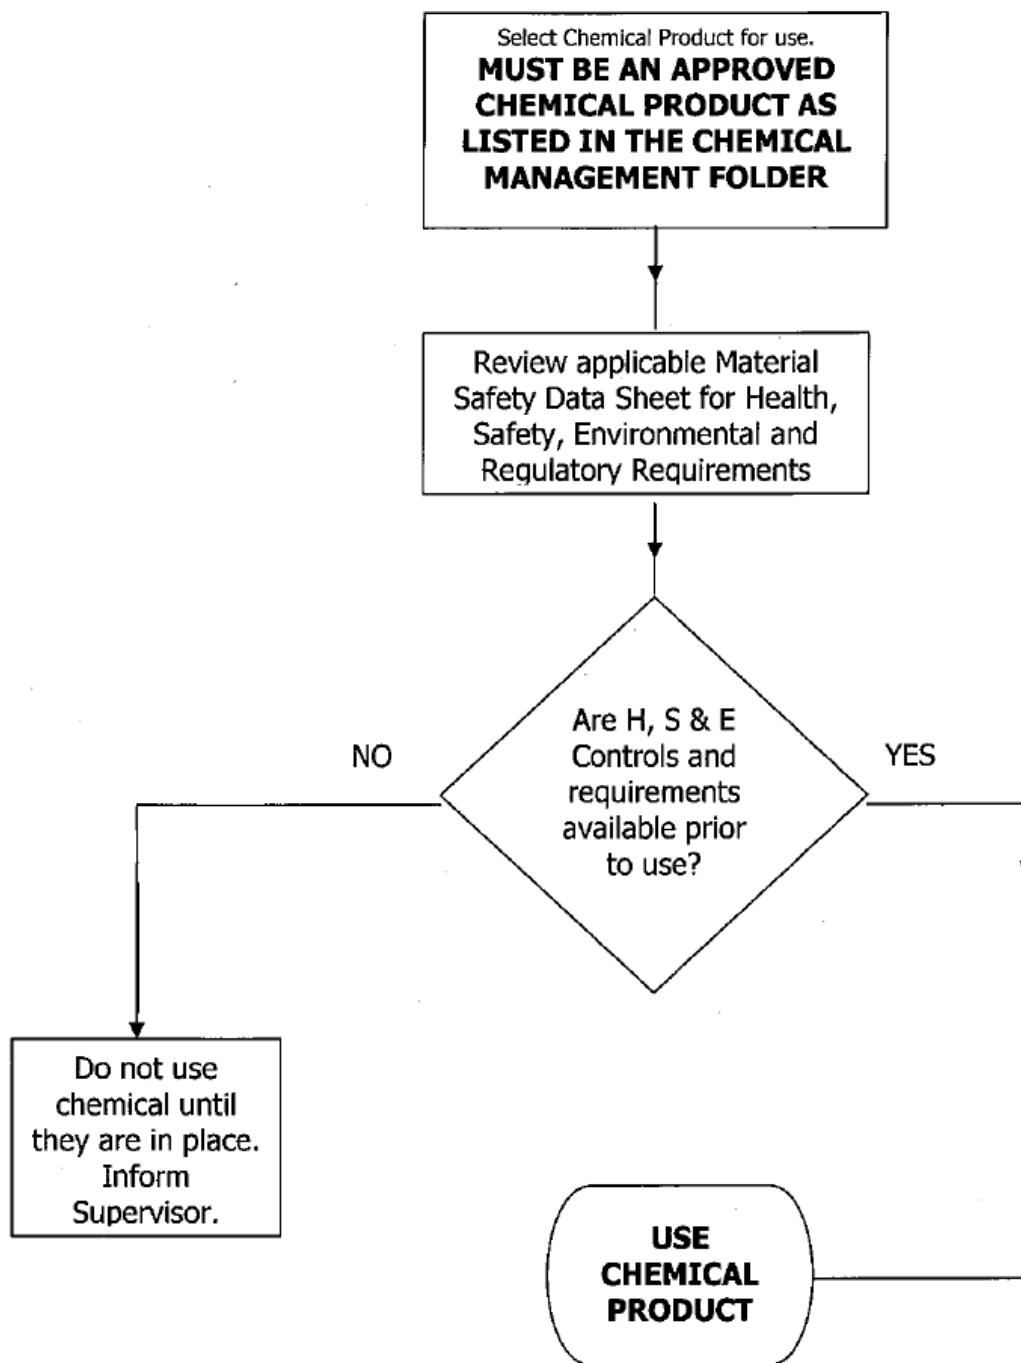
Select Chemical Product for use.
MUST BE AN APPROVED CHEMICAL PRODUCT AS LISTED IN THE CHEMICAL MANAGEMENT FOLDER

Review applicable Material Safety Data Sheet for Health, Safety, Environmental and Regulatory Requirements

Are H, S & E Controls and requirements available prior to use?

NO

YES

Do not use chemical until they are in place. Inform Supervisor.

USE CHEMICAL PRODUCT